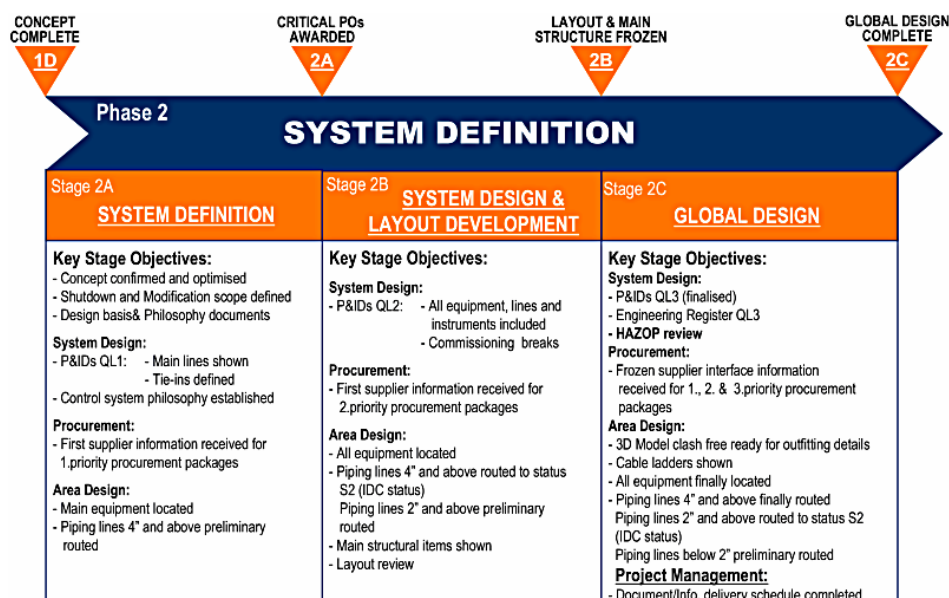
CONCEPT COMPLETE
1D

CRITICAL POs AWARDED
2A

LAYOUT & MAIN STRUCTURE FROZEN
2B

GLOBAL DESIGN COMPLETE
2C

Phase 2
SYSTEM DEFINITION

Stage 2A
SYSTEM DEFINITION

Key Stage Objectives:
- Concept confirmed and optimised
- Shutdown and Modification scope defined
- Design basis& Philosophy documents

System Design:
- P&IDs QL1: - Main lines shown
- Tie-ins defined
- Control system philosophy established

Procurement:
- First supplier information received for 1.priority procurement packages

Area Design:
- Main equipment located
- Piping lines 4" and above preliminary routed

Stage 2B
SYSTEM DESIGN & LAYOUT DEVELOPMENT

Key Stage Objectives:

System Design:
- P&IDs QL2: - All equipment, lines and instruments included
- Commissioning breaks

Procurement:
- First supplier information received for 2.priority procurement packages

Area Design:
- All equipment located
- Piping lines 4" and above routed to status S2 (IDC status)
Piping lines 2" and above preliminary routed
- Main structural items shown
- Layout review

Stage 2C
GLOBAL DESIGN

Key Stage Objectives:
System Design:
- P&IDs QL3 (finalised)
- Engineering Register QL3
- HAZOP review
Procurement:
- Frozen supplier interface information received for 1., 2. & 3.priority procurement packages
Area Design:
- 3D Model clash free ready for outfitting details
- Cable ladders shown
- All equipment finally located
- Piping lines 4" and above finally routed
Piping lines 2" and above routed to status S2 (IDC status)
Piping lines below 2" preliminary routed
Project Management:
- Document/Info. delivery schedule completed